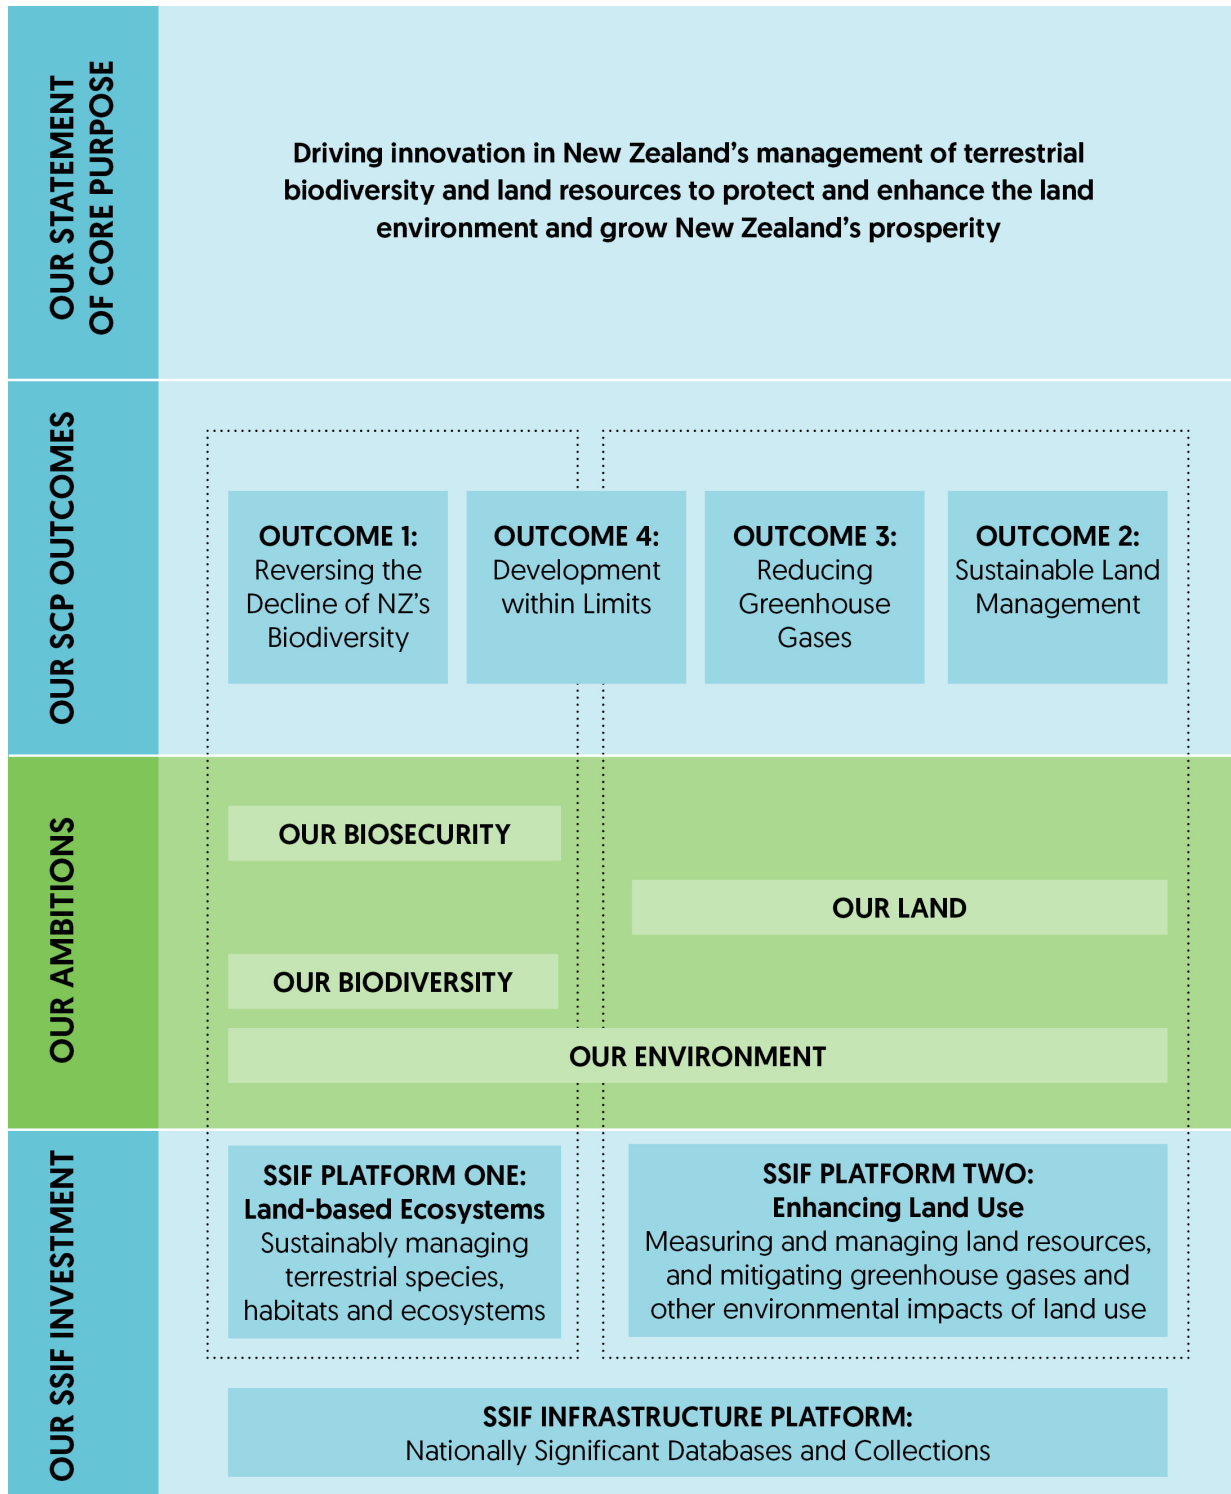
OUR STATEMENT OF CORE PURPOSE

Driving innovation in New Zealand's management of terrestrial biodiversity and land resources to protect and enhance the land environment and grow New Zealand's prosperity

OUR SCP OUTCOMES

OUTCOME 1: Reversing the Decline of NZ's Biodiversity

OUTCOME 4: Development within Limits

OUTCOME 3: Reducing Greenhouse Gases

OUTCOME 2: Sustainable Land Management

OUR AMBITIONS

OUR BIOSECURITY

OUR LAND

OUR BIODIVERSITY

OUR ENVIRONMENT

OUR SSIF INVESTMENT

SSIF PLATFORM ONE: Land-based Ecosystems Sustainably managing terrestrial species, habitats and ecosystems

SSIF PLATFORM TWO: Enhancing Land Use Measuring and managing land resources, and mitigating greenhouse gases and other environmental impacts of land use

SSIF INFRASTRUCTURE PLATFORM: Nationally Significant Databases and Collections